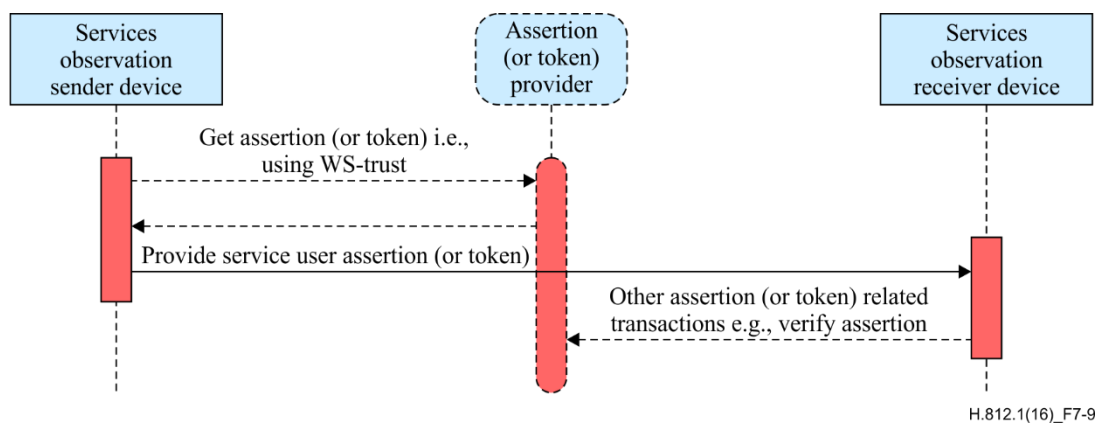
Services observation sender device

Assertion (or token) provider

Services observation receiver device

Get assertion (or token) i.e., using WS-trust

Provide service user assertion (or token)

Other assertion (or token) related transactions e.g., verify assertion

H.812.1(16)_F7-9